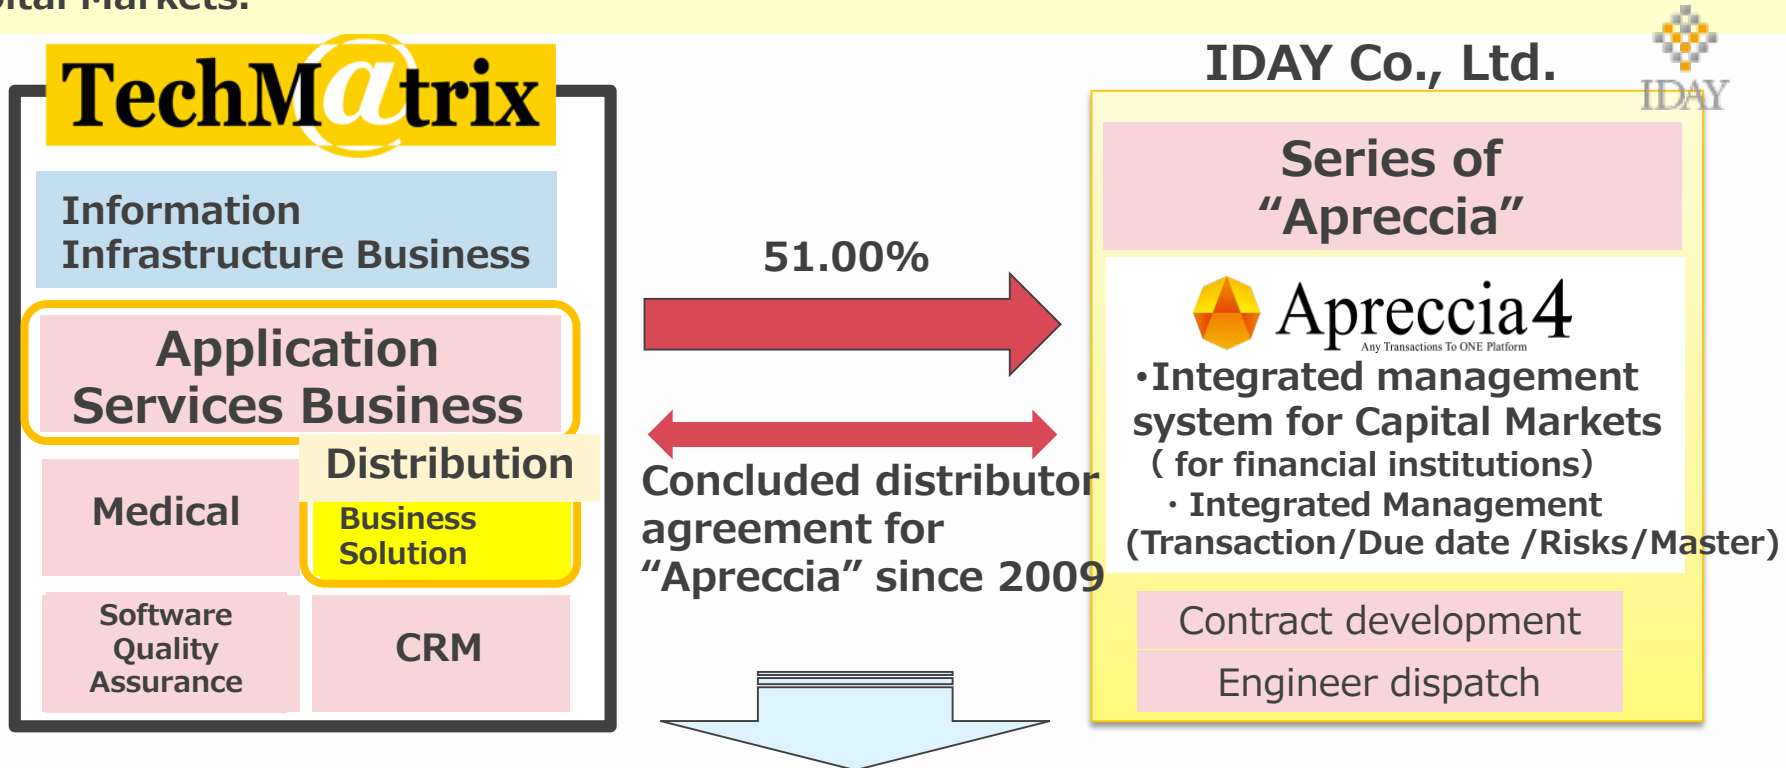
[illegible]

TechM@trix

Information Infrastructure Business

Application Services Business

Medical

Distribution

Business Solution

Software Quality Assurance

CRM

51.00%

Concluded distributor agreement for “Apreccia” since 2009

IDAY Co., Ltd.

IDAY

Series of “Apreccia”

Apreccia4

Any Transactions To ONE Platform

•Integrated management system for Capital Markets ( for financial institutions)

・Integrated Management (Transaction/Due date /Risks/Master)

Contract development

Engineer dispatch